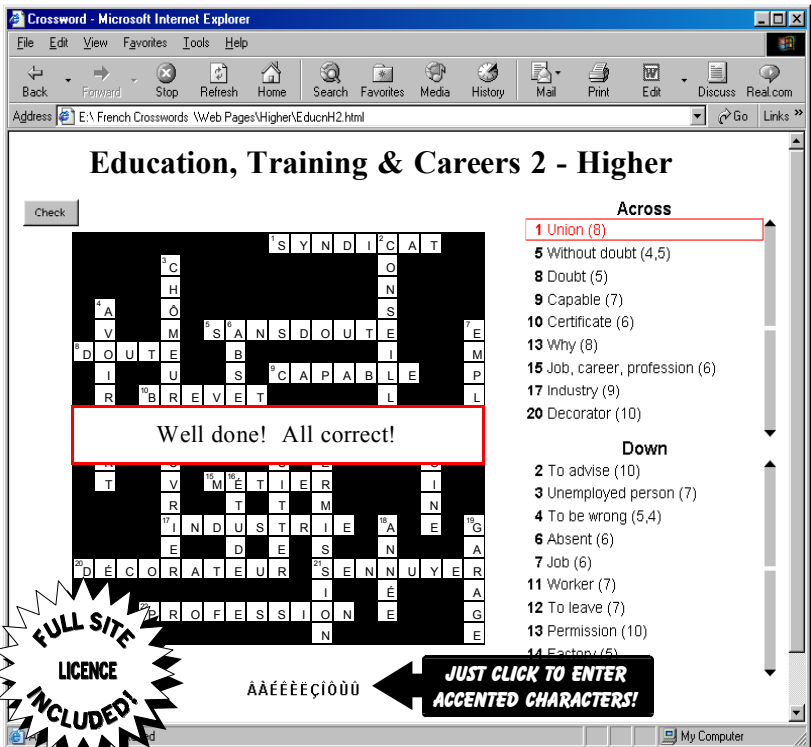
Crossword - Microsoft Internet Explorer

File Edit View Favorites Tools Help

Back Forward Stop Refresh Home Search Favorites Media History Mail Print Edit Discuss Real.com

Address E:\ French Crosswords \Web Pages\Higher\EducnH2.html Go Links

Education, Training & Careers 2 - Higher

Check

1 S Y N D I 2 C A T
3 C O
H N
4 A Ô S
V M 5 S 6 A N S D O U T E 7 E
8 D O U T E B I M
I U S 9 C A P A B L E P
R 10 B R E V E T L

Well done! All correct!

T V 15 M 16 É T I E R I
R T T M N
17 I N D U S T R I E 18 A E 19 G
E D E S N A
20 D É C O R A T E U R 21 S E N N U Y E R
I É A
P R O F E S S I O N E G
N E

Across
1 Union (8)
5 Without doubt (4,5)
8 Doubt (5)
9 Capable (7)
10 Certificate (6)
13 Why (8)
15 Job, career, profession (6)
17 Industry (9)
20 Decorator (10)

Down
2 To advise (10)
3 Unemployed person (7)
4 To be wrong (5,4)
6 Absent (6)
7 Job (6)
11 Worker (7)
12 To leave (7)
13 Permission (10)
14 Factory (5)

ÂÀÉÊÈËÇÎÔÙÛ

JUST CLICK TO ENTER ACCENTED CHARACTERS!

FULL SITE LICENCE INCLUDED!

My Computer